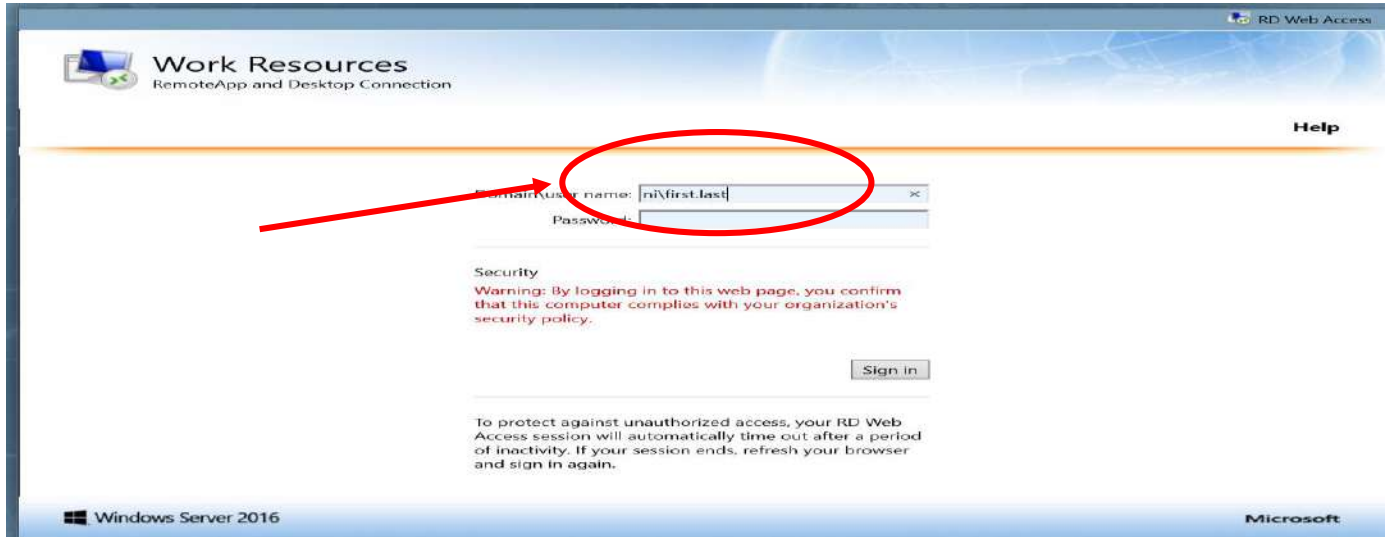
RD Web Access

Work Resources
RemoteApp and Desktop Connection

Help

Domain\user name: ni\first.last ×
Password:

Security
Warning: By logging in to this web page, you confirm that this computer complies with your organization's security policy.

Sign in

To protect against unauthorized access, your RD Web Access session will automatically time out after a period of inactivity. If your session ends, refresh your browser and sign in again.

Windows Server 2016

Microsoft